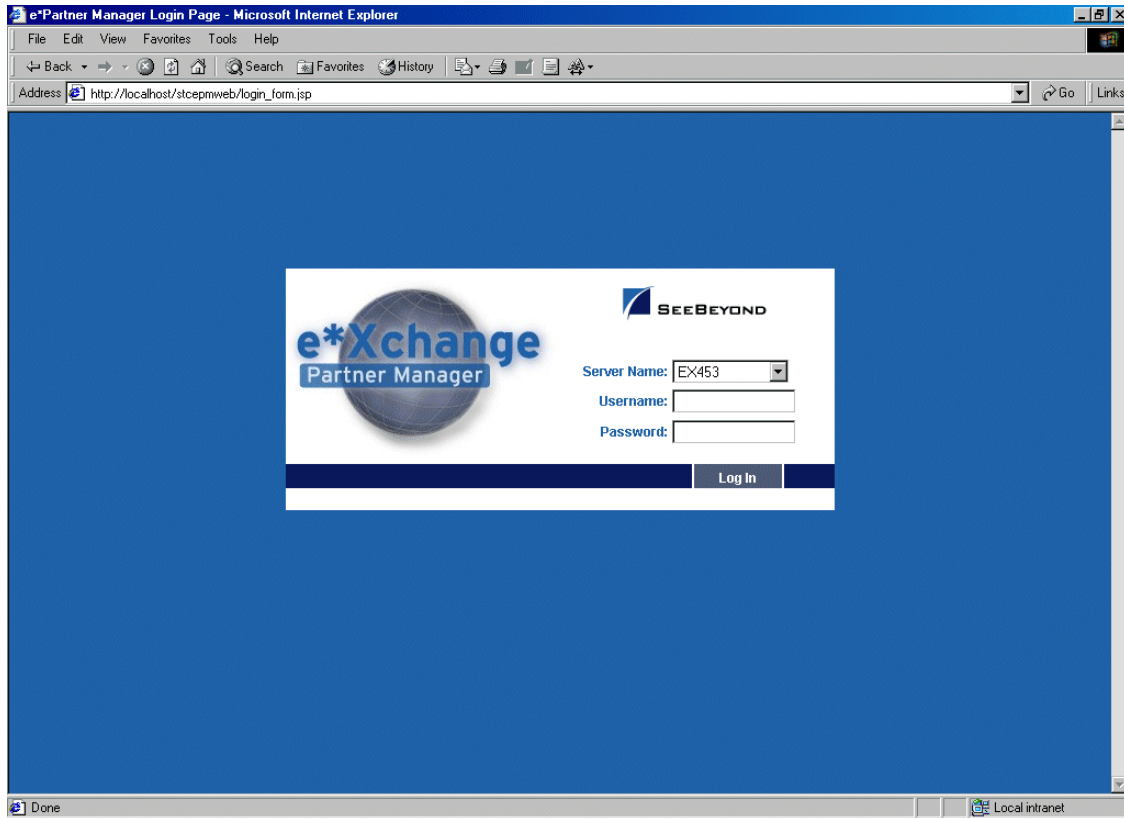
e*Partner Manager Login Page - Microsoft Internet Explorer

File Edit View Favorites Tools Help

Back Search Favorites History

Address http://localhost/stcepmweb/login_form.jsp

Go Links

SEEBEYOND

e*Xchange
Partner Manager

Server Name: EX453
Username:
Password:

Log In

Done

Local intranet